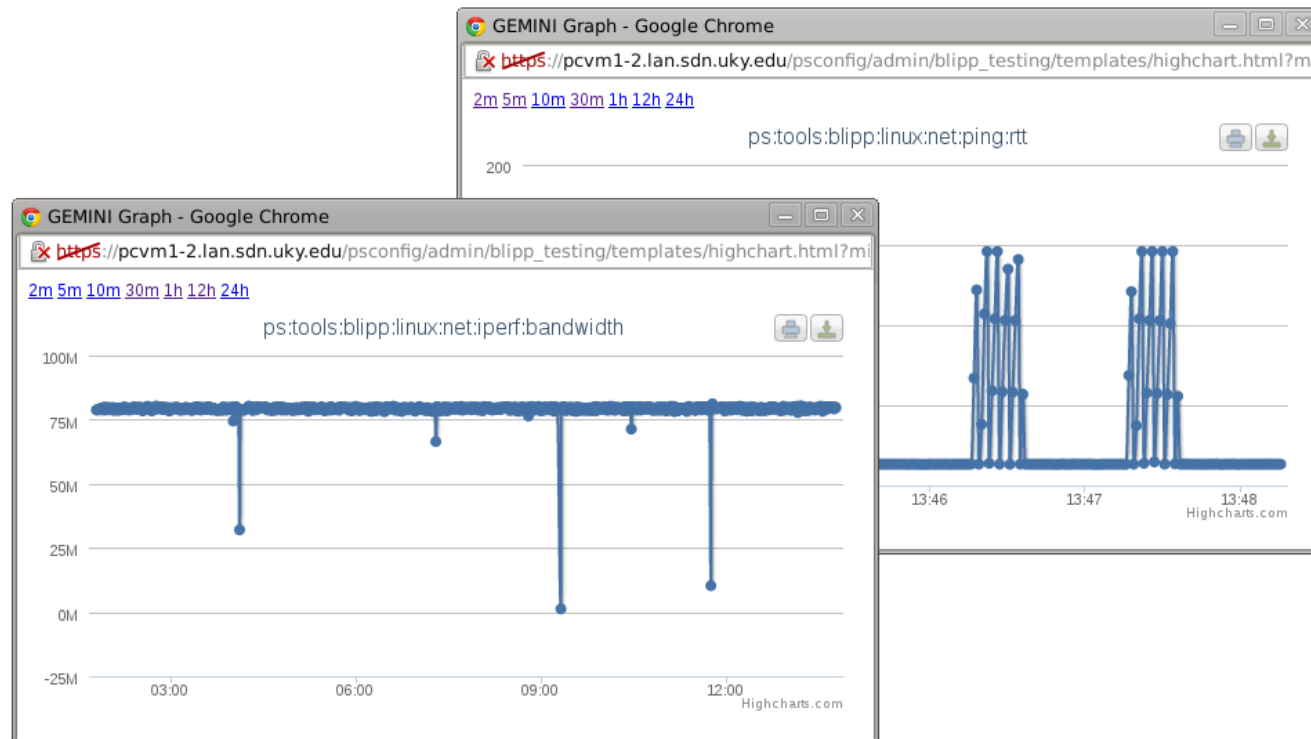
GEMINI Graph - Google Chrome

https://pcvm1-2.lan.sdn.uky.edu/psconfig/admin/blipp_testing/templates/highchart.html?m

2m 5m 10m 30m 1h 12h 24h

ps:tools:blipp:linux:net:ping:rtt

200

13:46 13:47 13:48

Highcharts.com

GEMINI Graph - Google Chrome

https://pcvm1-2.lan.sdn.uky.edu/psconfig/admin/blipp_testing/templates/highchart.html?mi

2m 5m 10m 30m 1h 12h 24h

ps:tools:blipp:linux:net:iperf:bandwidth

100M

75M

50M

25M

0M

-25M

03:00 06:00 09:00 12:00

Highcharts.com